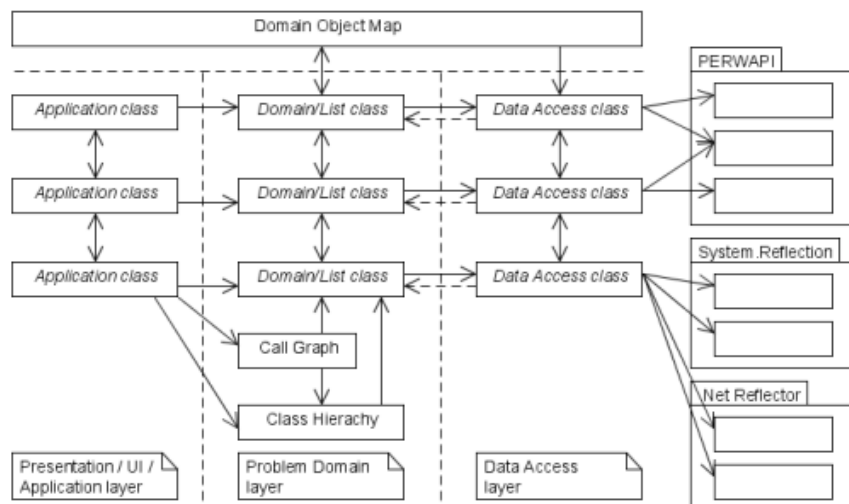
Domain Object Map

Application class
Application class
Application class

Domain/List class
Domain/List class
Domain/List class
Call Graph
Class Hierachy

Data Access class
Data Access class
Data Access class

PERWAPI
System.Reflection
Net Reflector

Presentation / UI / Application layer

Problem Domain layer

Data Access layer